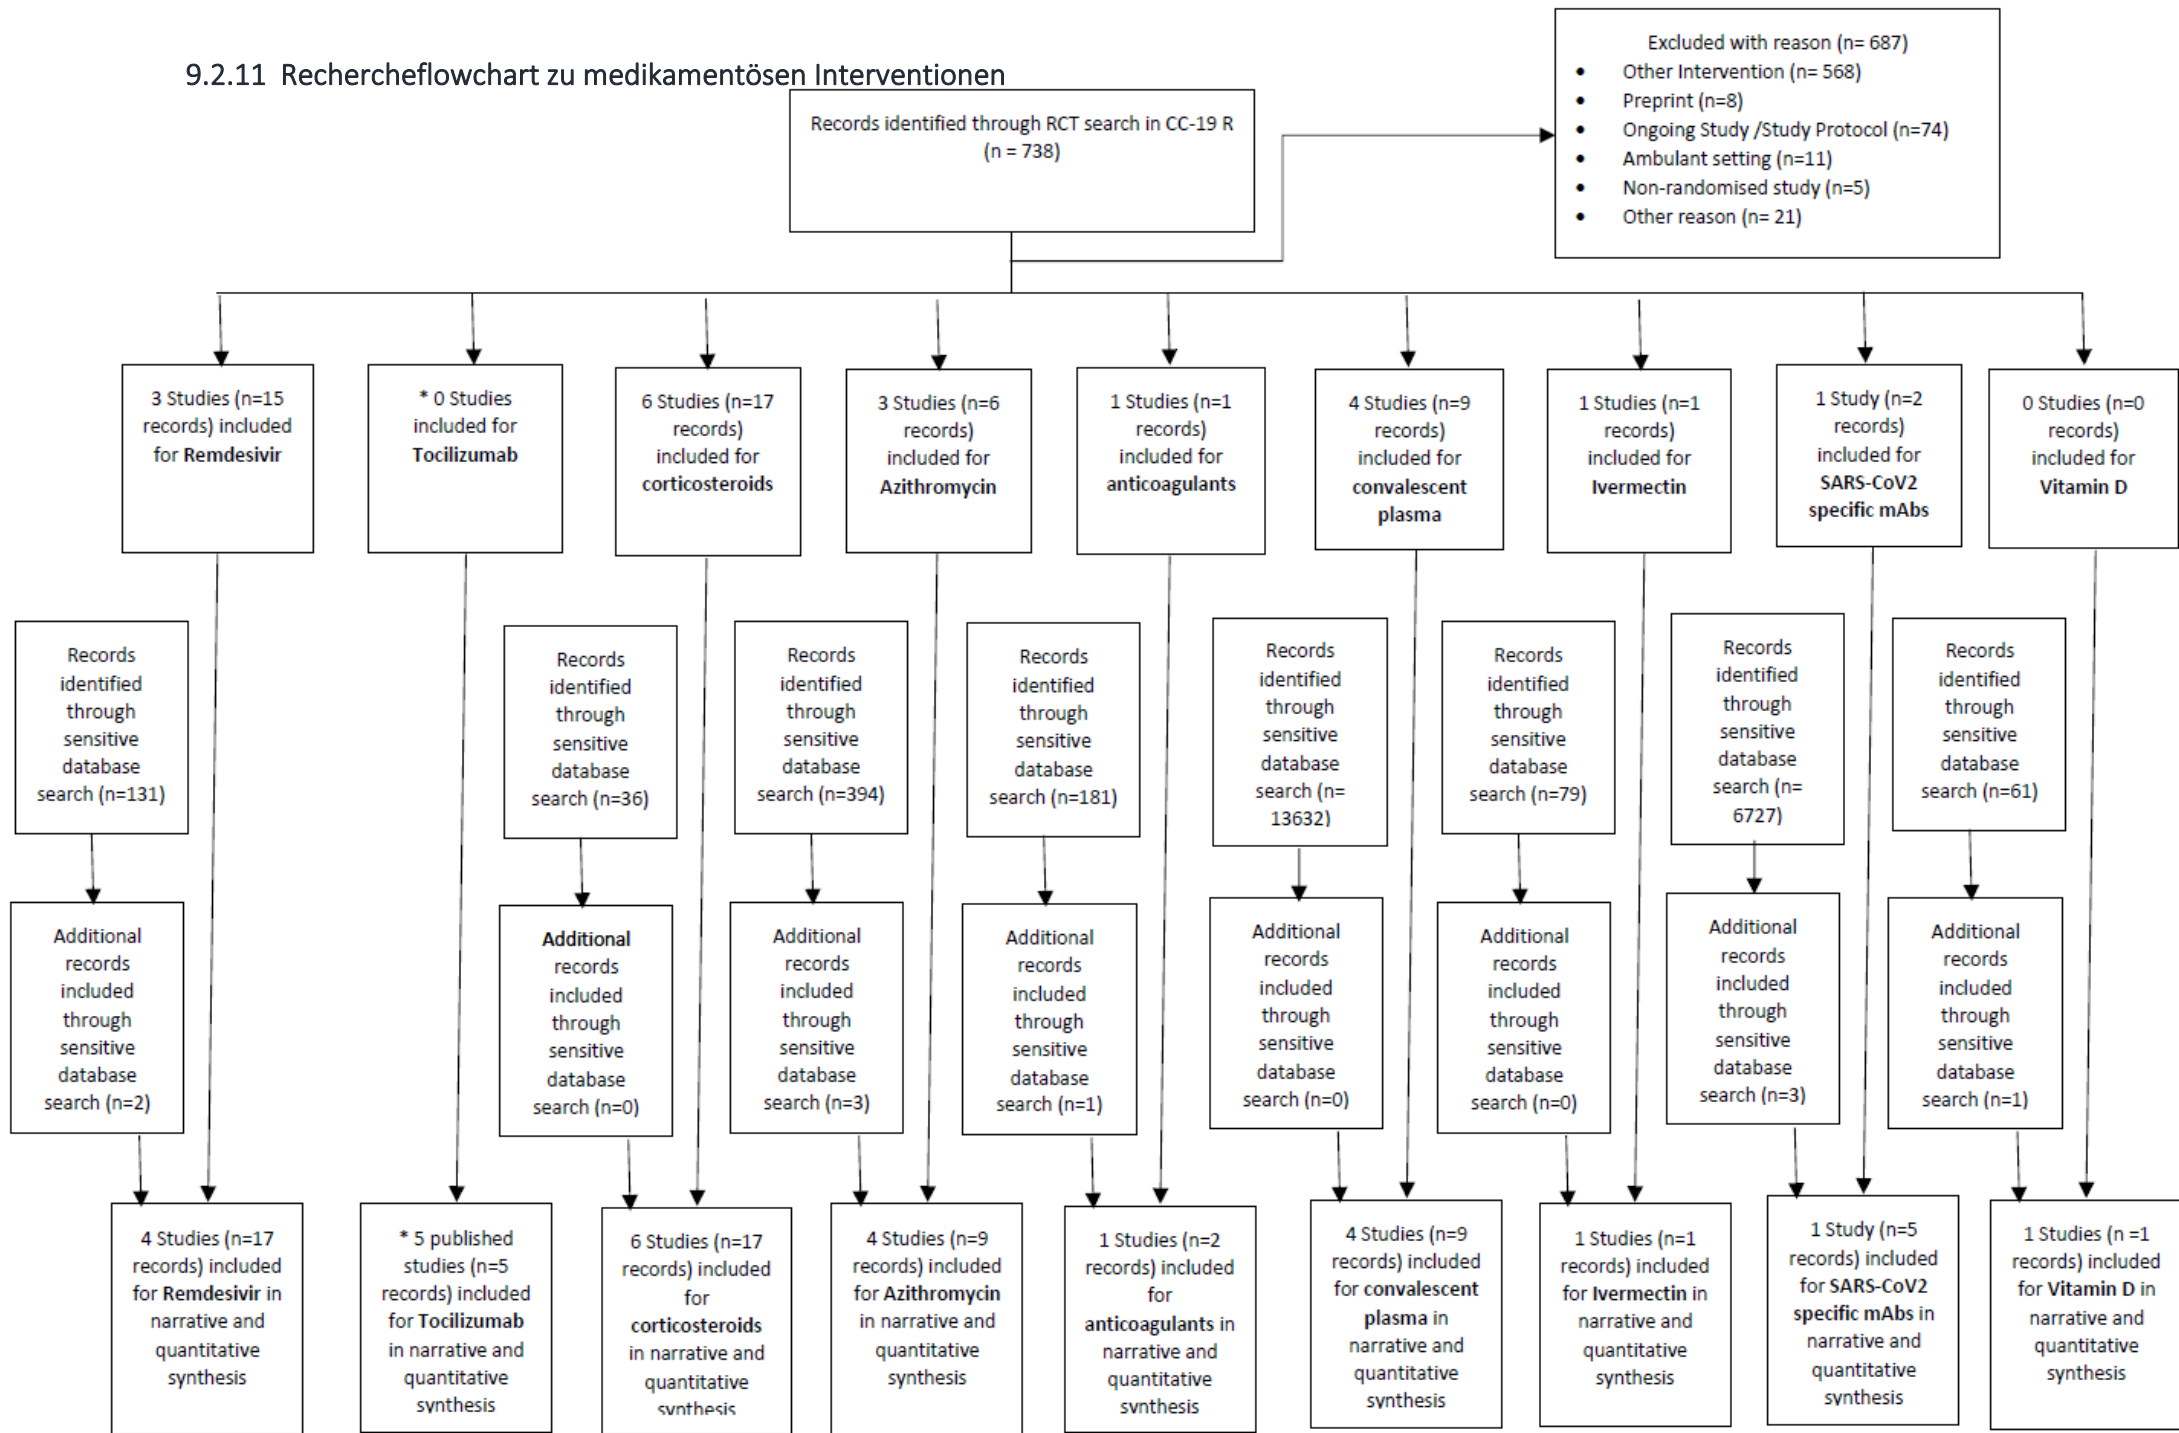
9.2.11 Rechercheflowchart zu medikamentösen Interventionen

Records identified through RCT search in CC-19 R (n = 738)

Excluded with reason (n= 687)
- Other Intervention (n= 568)
- Preprint (n=8)
- Ongoing Study /Study Protocol (n=74)
- Ambulant setting (n=11)
- Non-randomised study (n=5)
- Other reason (n= 21)

3 Studies (n=15 records) included for **Remdesivir**

* 0 Studies included for **Tocilizumab**

6 Studies (n=17 records) included for **corticosteroids**

3 Studies (n=6 records) included for **Azithromycin**

1 Studies (n=1 records) included for **anticoagulants**

4 Studies (n=9 records) included for **convalescent plasma**

1 Studies (n=1 records) included for **Ivermectin**

1 Study (n=2 records) included for **SARS-CoV2 specific mAbs**

0 Studies (n=0 records) included for **Vitamin D**

Records identified through sensitive database search (n=131)

Records identified through sensitive database search (n=36)

Records identified through sensitive database search (n=394)

Records identified through sensitive database search (n=181)

Records identified through sensitive database search (n= 13632)

Records identified through sensitive database search (n=79)

Records identified through sensitive database search (n= 6727)

Records identified through sensitive database search (n=61)

Additional records included through sensitive database search (n=2)

**Additional** records included through sensitive database search (n=0)

Additional records included through sensitive database search (n=3)

Additional records included through sensitive database search (n=1)

Additional records included through sensitive database search (n=0)

Additional records included through sensitive database search (n=0)

Additional records included through sensitive database search (n=3)

Additional records included through sensitive database search (n=1)

4 Studies (n=17 records) included for **Remdesivir** in narrative and quantitative synthesis

* 5 published studies (n=5 records) included for **Tocilizumab** in narrative and quantitative synthesis

6 Studies (n=17 records) included for **corticosteroids** in narrative and quantitative synthesis

4 Studies (n=9 records) included for **Azithromycin** in narrative and quantitative synthesis

1 Studies (n=2 records) included for **anticoagulants** in narrative and quantitative synthesis

4 Studies (n=9 records) included for **convalescent plasma** in narrative and quantitative synthesis

1 Studies (n=1 records) included for **Ivermectin** in narrative and quantitative synthesis

1 Study (n=5 records) included for **SARS-CoV2 specific mAbs** in narrative and quantitative synthesis

1 Studies (n =1 records) included for **Vitamin D** in narrative and quantitative synthesis